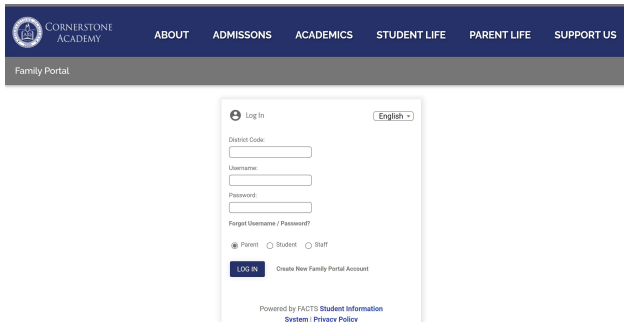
CORNERSTONE ACADEMY

ABOUT ADMISSONS ACADEMICS STUDENT LIFE PARENT LIFE SUPPORT US

Family Portal

Log In

English

District Code:

Username:

Password:

Forgot Username / Password?

Parent Student Staff

LOG IN

Create New Family Portal Account

Powered by FACTS Student Information System | Privacy Policy